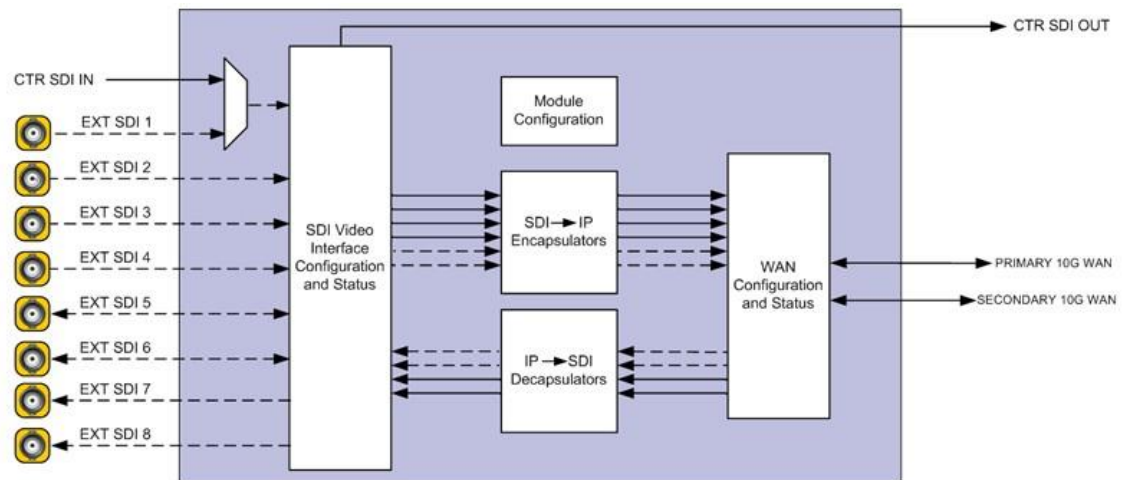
CTR SDI OUT

CTR SDI IN

EXT SDI 1

EXT SDI 2

EXT SDI 3

EXT SDI 4

EXT SDI 5

EXT SDI 6

EXT SDI 7

EXT SDI 8

SDI Video Interface Configuration and Status

Module Configuration

SDI → IP Encapsulators

IP → SDI Decapsulators

WAN Configuration and Status

PRIMARY 10G WAN

SECONDARY 10G WAN